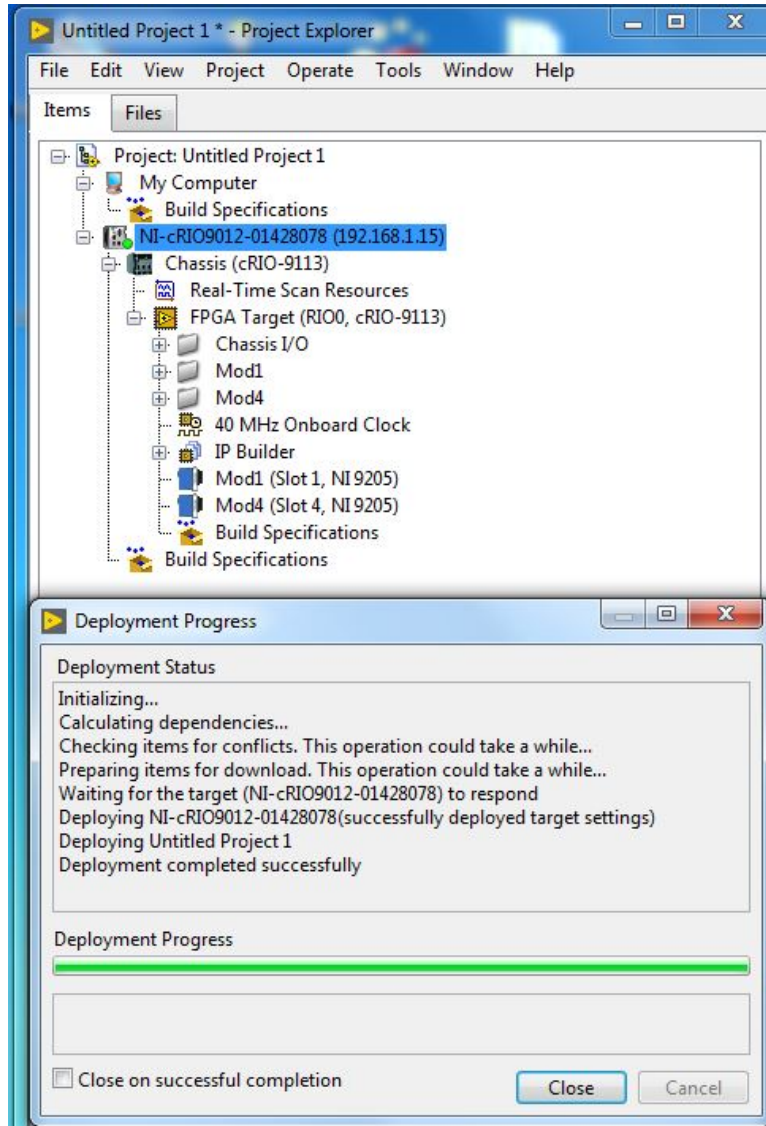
Untitled Project 1 * - Project Explorer

File Edit View Project Operate Tools Window Help

Items Files

Project: Untitled Project 1
My Computer
Build Specifications
NI-cRIO9012-01428078 (192.168.1.15)
Chassis (cRIO-9113)
Real-Time Scan Resources
FPGA Target (RIO0, cRIO-9113)
Chassis I/O
Mod1
Mod4
40 MHz Onboard Clock
IP Builder
Mod1 (Slot 1, NI 9205)
Mod4 (Slot 4, NI 9205)
Build Specifications
Build Specifications

Deployment Progress

Deployment Status

Initializing...
Calculating dependencies...
Checking items for conflicts. This operation could take a while...
Preparing items for download. This operation could take a while...
Waiting for the target (NI-cRIO9012-01428078) to respond
Deploying NI-cRIO9012-01428078(successfully deployed target settings)
Deploying Untitled Project 1
Deployment completed successfully

Deployment Progress

Close on successful completion

Close Cancel